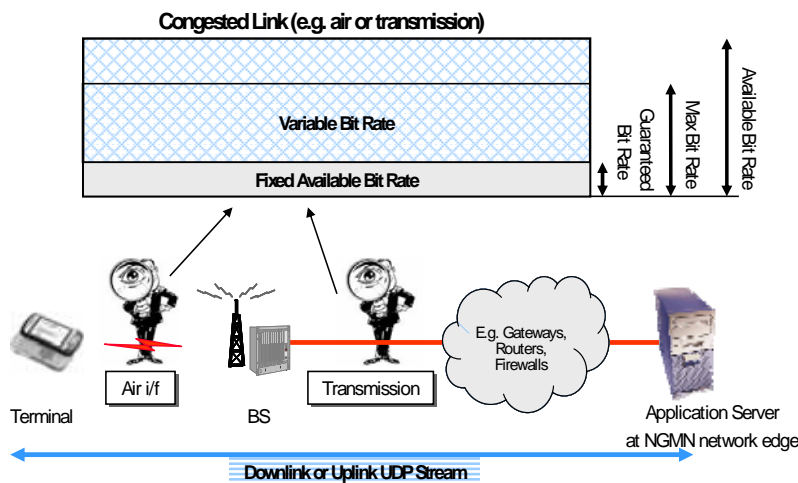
Congested Link (e.g. air or transmission)

Variable Bit Rate

Fixed Available Bit Rate

Guaranteed Bit Rate

Max Bit Rate

Available Bit Rate

Air i/f

Transmission

E.g. Gateways, Routers, Firewalls

Terminal

BS

Application Server at NGMN network edge

Downlink or Uplink UDP Stream